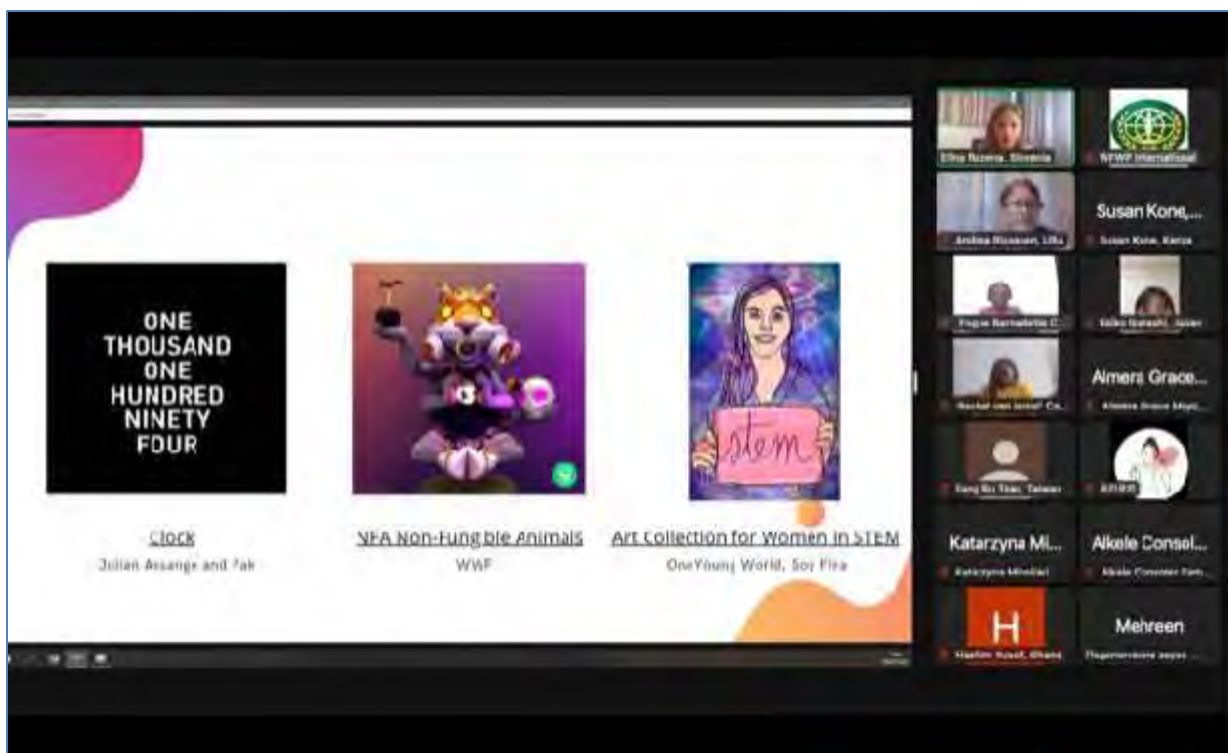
ONE THOUSAND ONE HUNDRED NINETY FOUR

Clock
Julian Assange and Pak

stem

NFA Non-Fungible Animals
WWF

Art Collection for Women in STEM
OneYoung World, Sor Fira

Elisa Rozera, Slovenia
WFWP International
Andrea Rozsasan, Lith
Susan Kone,...
Susan Kone, Kenya
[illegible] Bernadette C
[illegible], Japan
Almera Grace...
Rachel van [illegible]
Almera Grace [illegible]
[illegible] Tsao, Taiwan
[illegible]
Katarzyna Mi...
Katarzyna Mikolaj
Alkele Consel...
Alkele Consultant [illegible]
H
Hashim Yusuf, Ghana
Mehreen
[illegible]